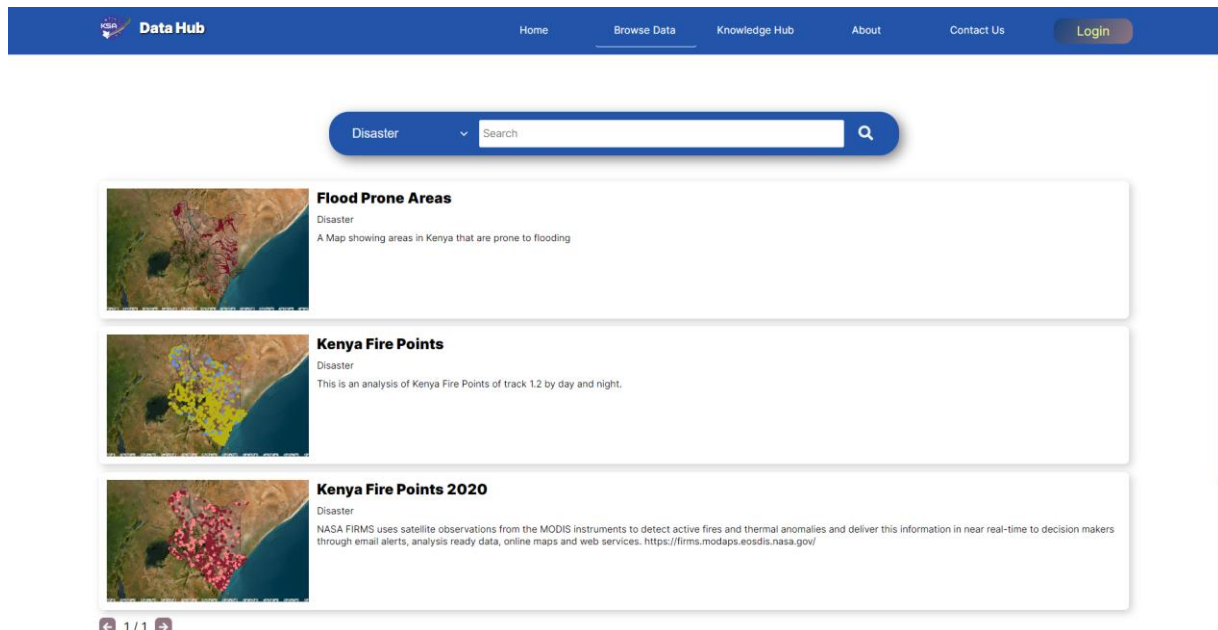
KSA Data Hub

Home
Browse Data
Knowledge Hub
About
Contact Us
Login

Disaster
Search

Flood Prone Areas
Disaster
A Map showing areas in Kenya that are prone to flooding

Kenya Fire Points
Disaster
This is an analysis of Kenya Fire Points of track 1.2 by day and night.

Kenya Fire Points 2020
Disaster
NASA FIRMS uses satellite observations from the MODIS instruments to detect active fires and thermal anomalies and deliver this information in near real-time to decision makers through email alerts, analysis ready data, online maps and web services. https://firms.modaps.eosdis.nasa.gov/

1 / 1